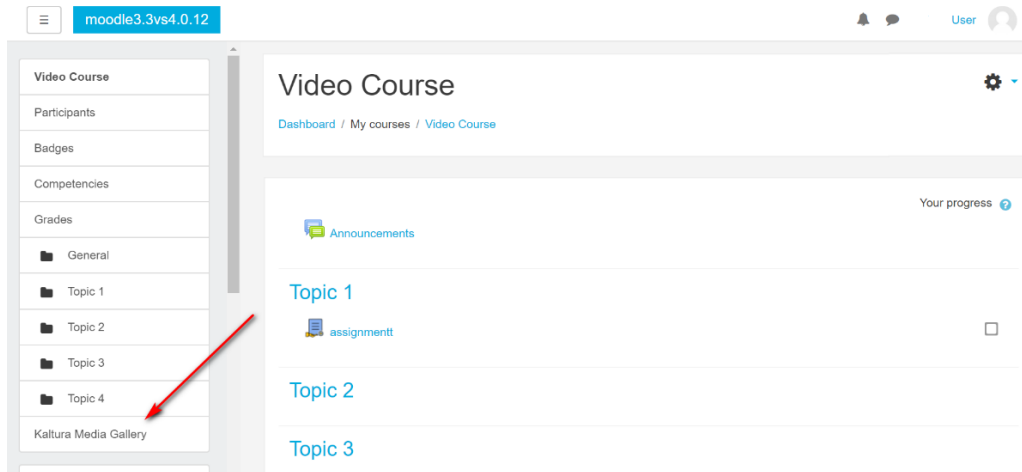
moodle3.3vs4.0.12

User

Video Course
Participants
Badges
Competencies
Grades
General
Topic 1
Topic 2
Topic 3
Topic 4
Kaltura Media Gallery

Video Course

Dashboard / My courses / Video Course

Your progress

Announcements

Topic 1

assignmentt

Topic 2

Topic 3